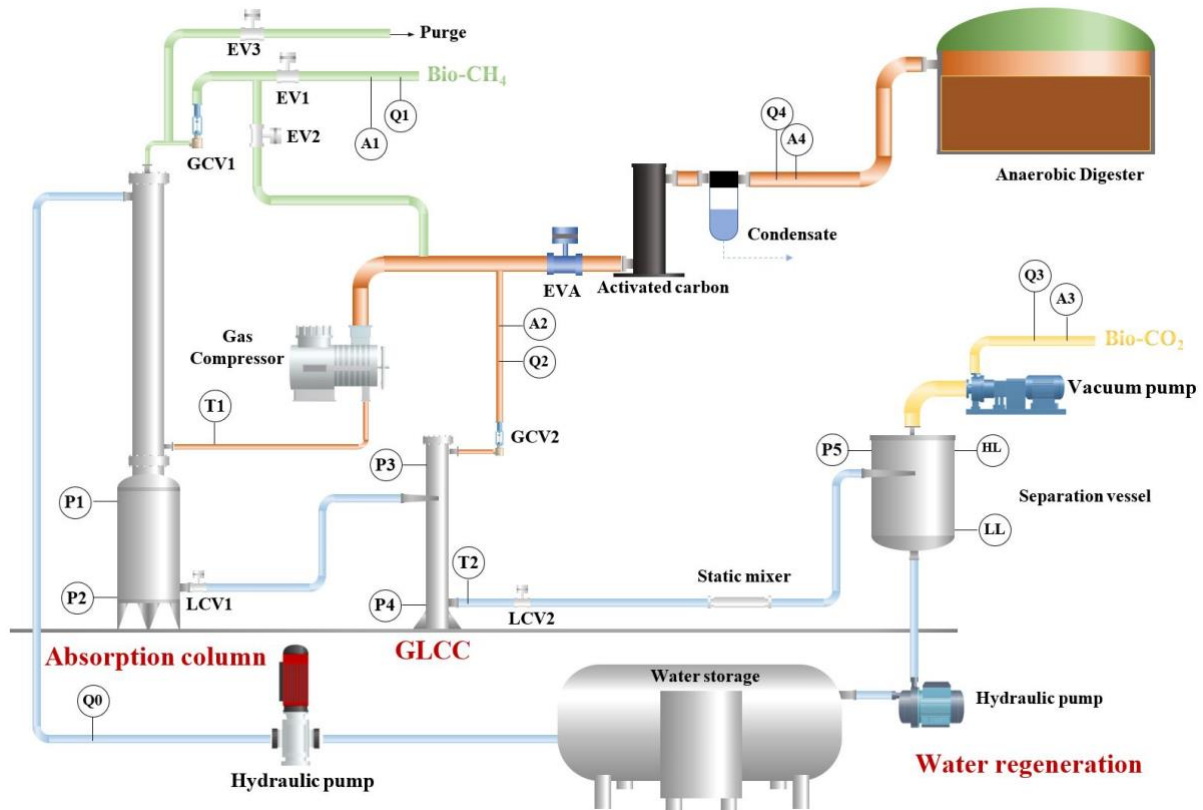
EV3
Purge
EV1
Bio-$CH_4$
Q1
A1
EV2
GCV1
Q4
A4
Anaerobic Digester
Condensate
EVA
Activated carbon
A2
Q2
Gas Compressor
Q3
A3
Bio-$CO_2$
Vacuum pump
T1
GCV2
P3
P5
HL
Separation vessel
P1
LL
T2
Static mixer
P2
LCV1
P4
LCV2
Absorption column
GLCC
Water storage
Hydraulic pump
Q0
Hydraulic pump
Water regeneration